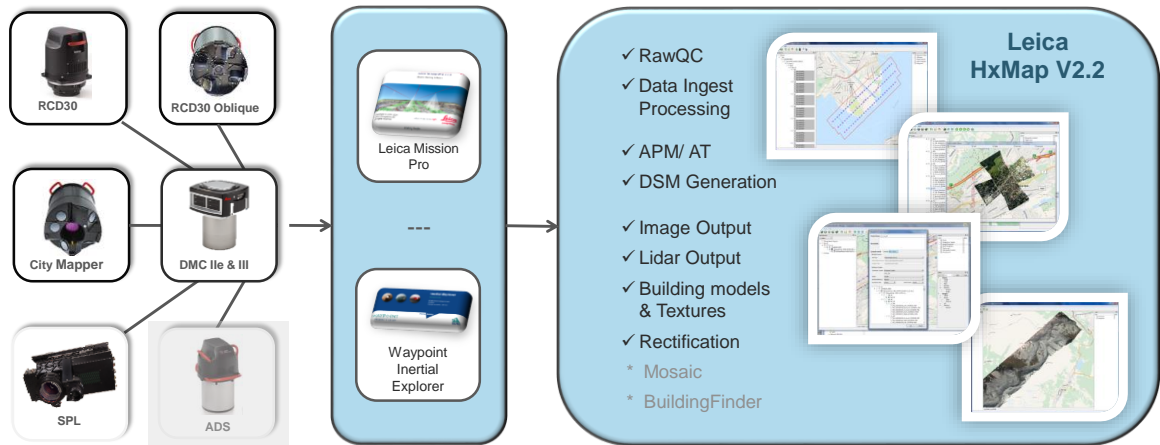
RCD30

RCD30 Oblique

City Mapper

DMC IIe & III

SPL

ADS

Leica Mission Pro

---

Waypoint Inertial Explorer

Leica HxMap V2.2

✓ RawQC
✓ Data Ingest Processing
✓ APM/ AT
✓ DSM Generation
✓ Image Output
✓ Lidar Output
✓ Building models & Textures
✓ Rectification
* Mosaic
* BuildingFinder